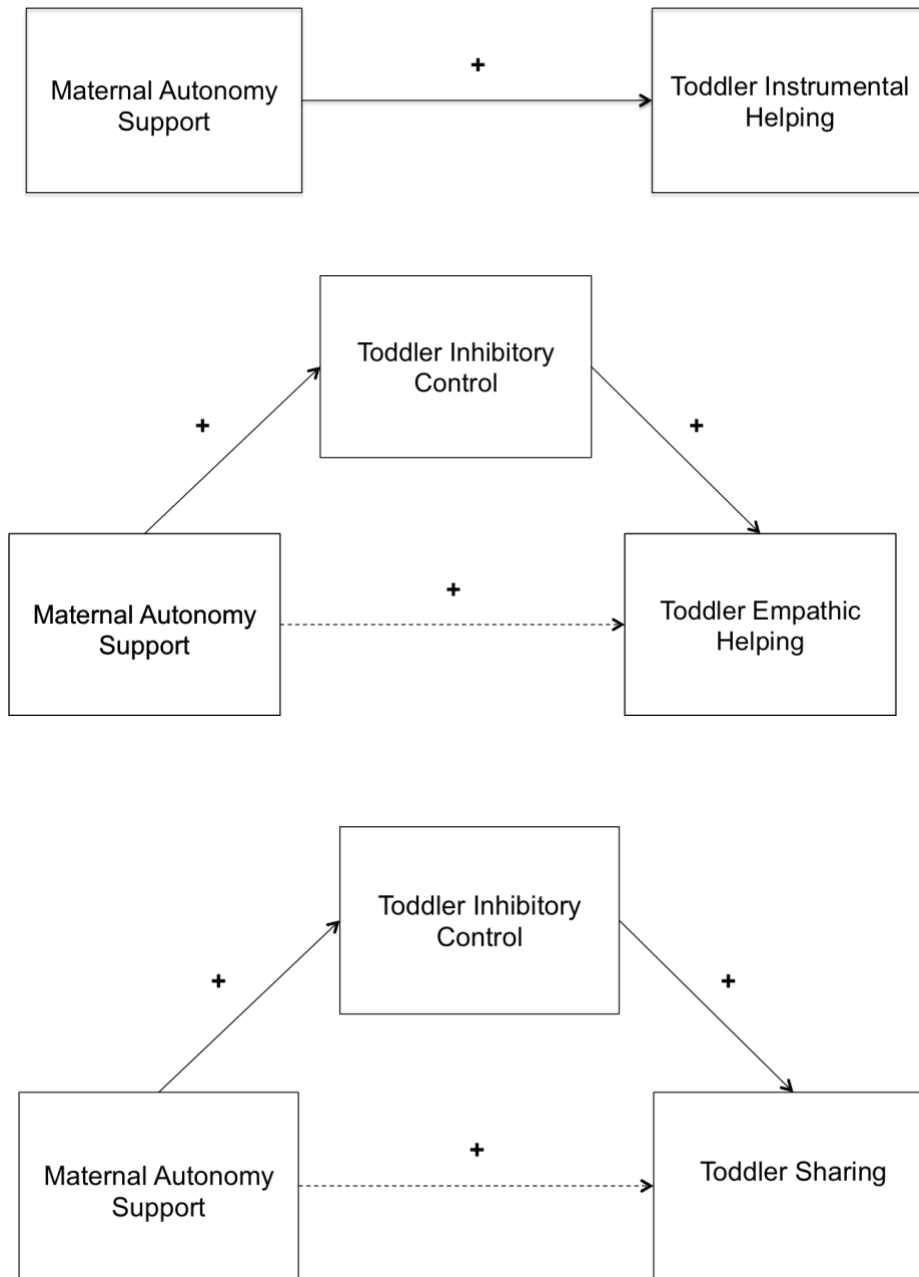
Maternal Autonomy Support

+

Toddler Instrumental Helping

Toddler Inhibitory Control

+

+

Maternal Autonomy Support

+

Toddler Empathic Helping

Toddler Inhibitory Control

+

+

Maternal Autonomy Support

+

Toddler Sharing